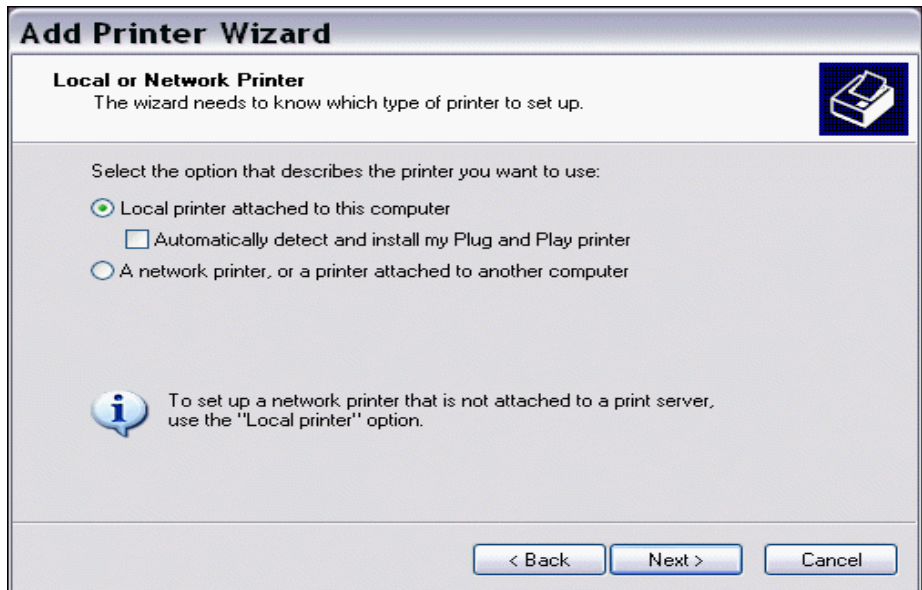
Add Printer Wizard

Local or Network Printer
The wizard needs to know which type of printer to set up.

Select the option that describes the printer you want to use:

Local printer attached to this computer

Automatically detect and install my Plug and Play printer

A network printer, or a printer attached to another computer

To set up a network printer that is not attached to a print server, use the "Local printer" option.

< Back Next > Cancel